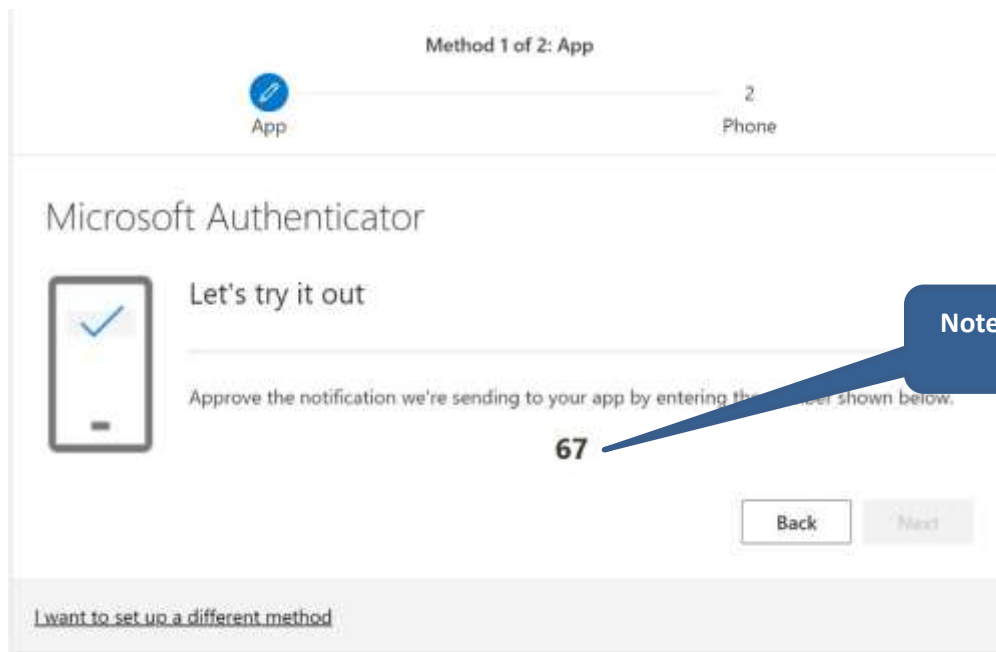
Method 1 of 2: App

App

2

Phone

Microsoft Authenticator

Let's try it out

Note

Approve the notification we're sending to your app by entering th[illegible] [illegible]ber shown below.

67

Back

Next

I want to set up a different method